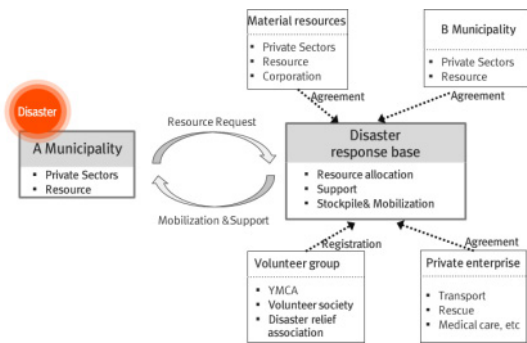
Material resources
- Private Sectors
- Resource
- Corporation

B Municipality
- Private Sectors
- Resource

Agreement

Agreement

Disaster

A Municipality
- Private Sectors
- Resource

Resource Request

Mobilization &Support

Disaster response base
- Resource allocation
- Support
- Stockpile& Mobilization

Registration

Agreement

Volunteer group
- YMCA
- Volunteer society
- Disaster relief association

Private enterprise
- Transport
- Rescue
- Medical care, etc